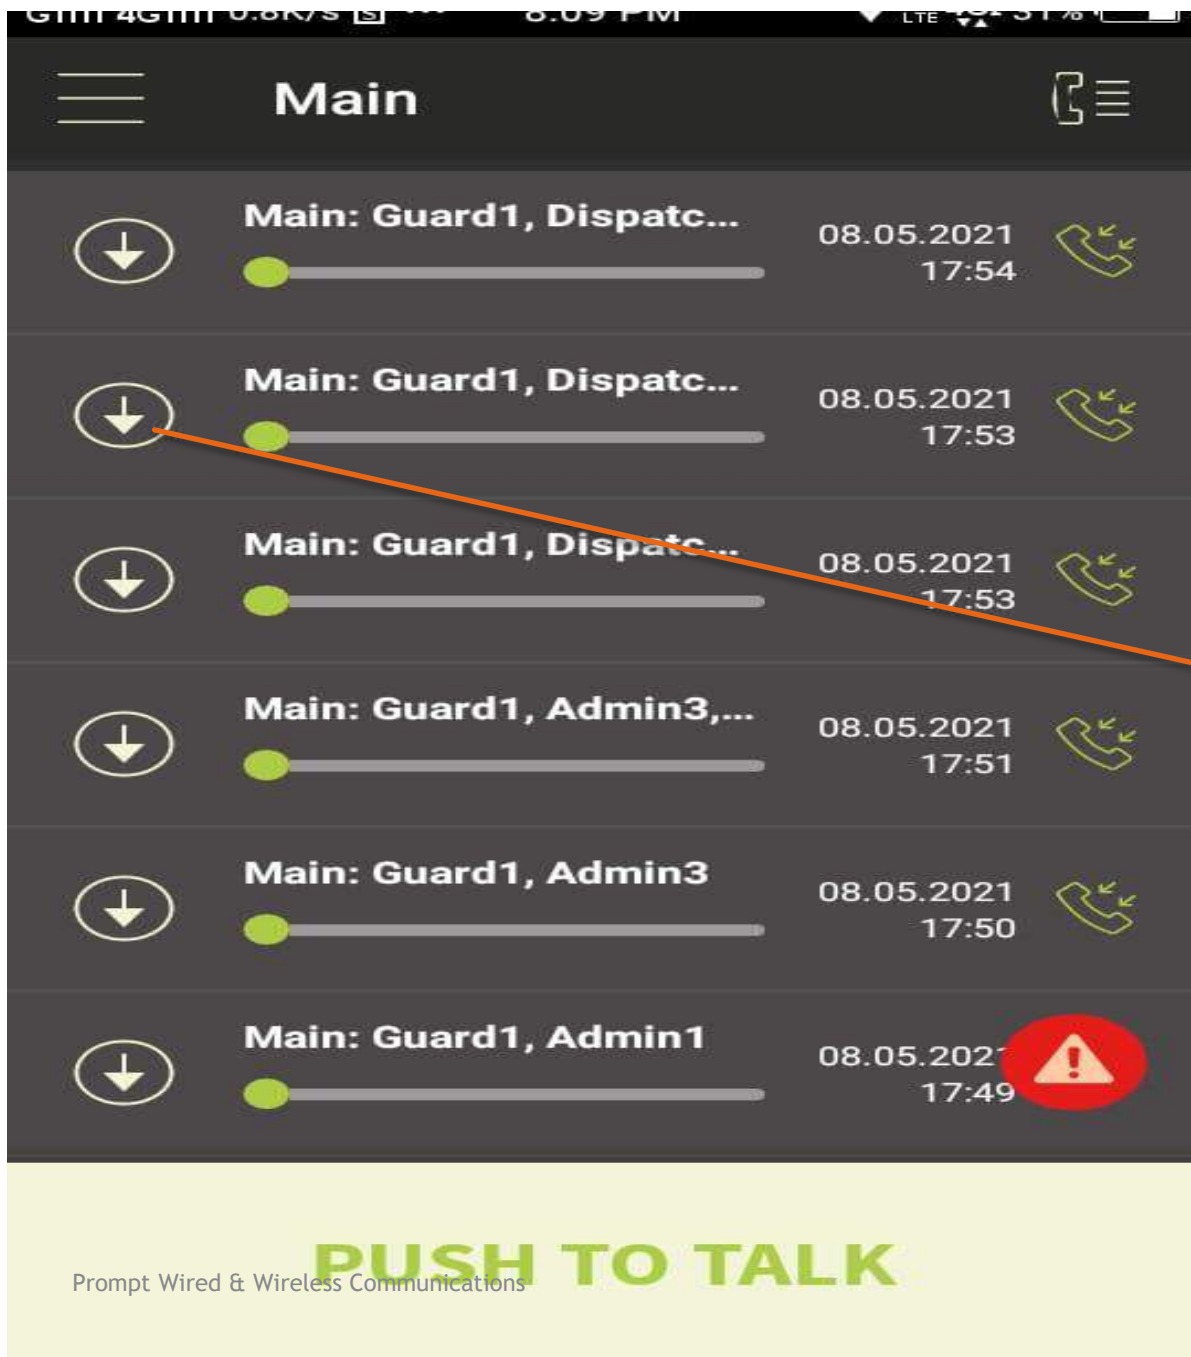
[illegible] 8:09 PM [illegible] LTE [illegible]

Main

Main: Guard1, Dispatc...
08.05.2021
17:54

Main: Guard1, Dispatc...
08.05.2021
17:53

Main: Guard1, Dispatc...
08.05.2021
17:53

Main: Guard1, Admin3,...
08.05.2021
17:51

Main: Guard1, Admin3
08.05.2021
17:50

Main: Guard1, Admin1
08.05.202
17:49

PUSH TO TALK

Prompt Wired & Wireless Communications